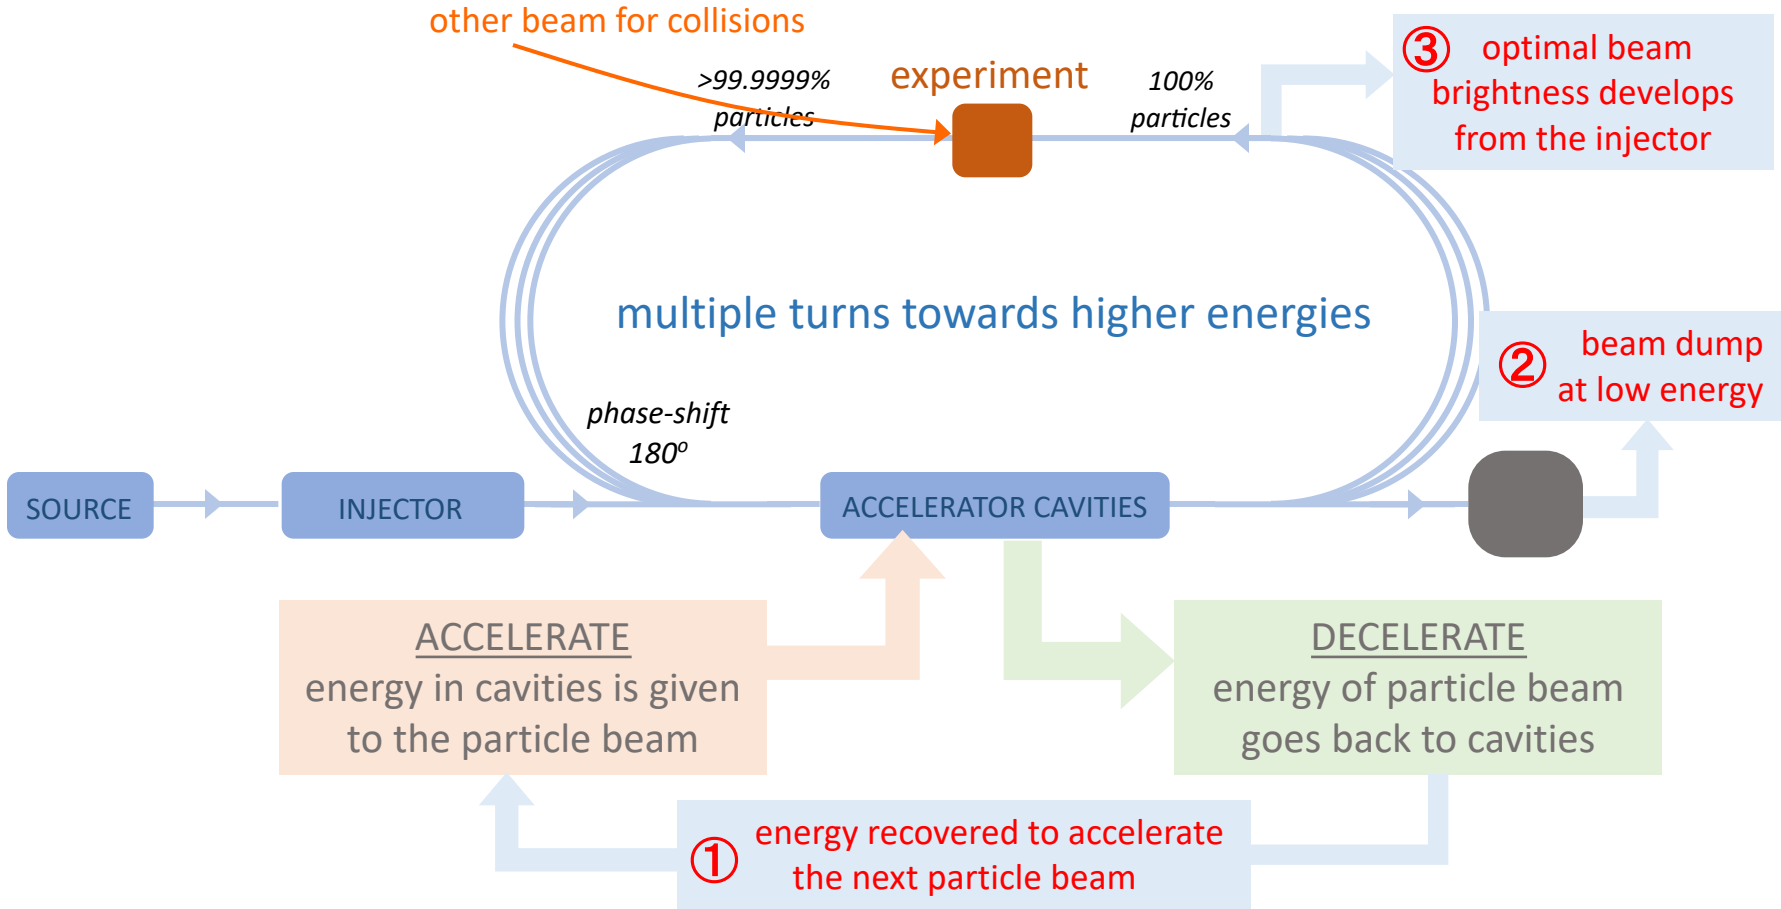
other beam for collisions

>99.9999% particles

experiment

100% particles

③ optimal beam brightness develops from the injector

multiple turns towards higher energies

② beam dump at low energy

phase-shift $180^o$

SOURCE

INJECTOR

ACCELERATOR CAVITIES

ACCELERATE
energy in cavities is given to the particle beam

DECELERATE
energy of particle beam goes back to cavities

① energy recovered to accelerate the next particle beam